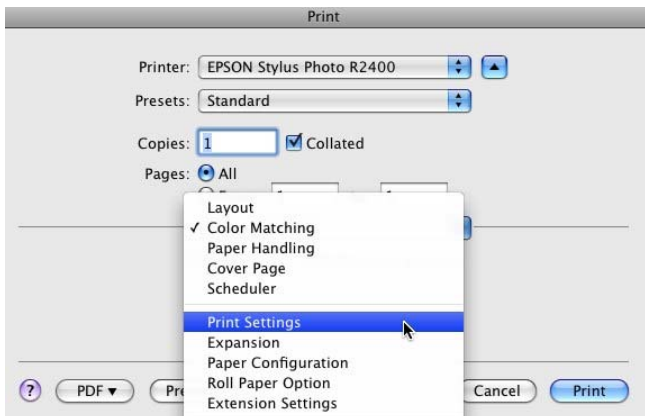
Print

Printer: EPSON Stylus Photo R2400

Presets: Standard

Copies: 1 Collated

Pages: All

Layout
✓ Color Matching
Paper Handling
Cover Page
Scheduler

Print Settings
Expansion
Paper Configuration
Roll Paper Option
Extension Settings

?
PDF ▾
Pre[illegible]
Cancel
Print